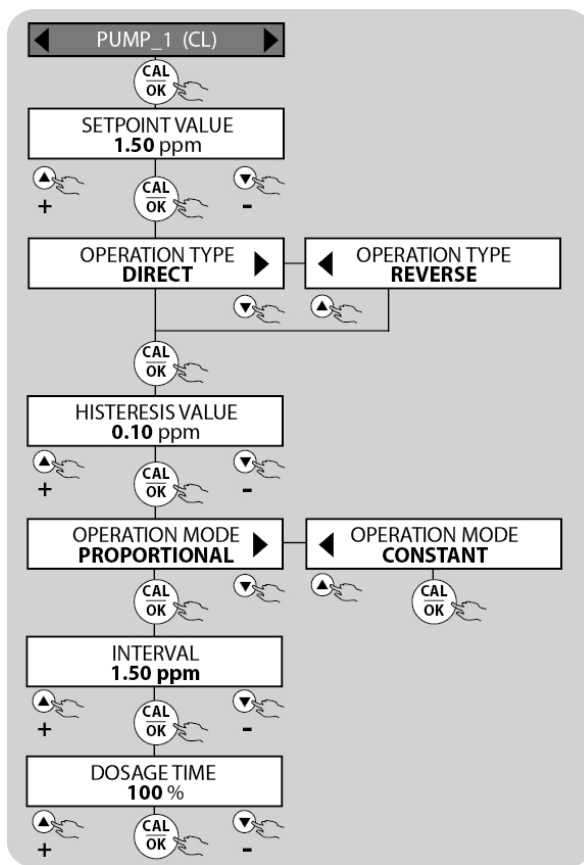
PUMP_1 (CL)

CAL
OK

SETPOINT VALUE
**1.50** ppm

+
CAL
OK
-

OPERATION TYPE
**DIRECT**

OPERATION TYPE
**REVERSE**

CAL
OK

HISTERESIS VALUE
**0.10** ppm

+
CAL
OK
-

OPERATION MODE
**PROPORTIONAL**

OPERATION MODE
**CONSTANT**

CAL
OK

CAL
OK

INTERVAL
**1.50 ppm**

+
CAL
OK
-

DOSAGE TIME
**100** %

+
CAL
OK
-